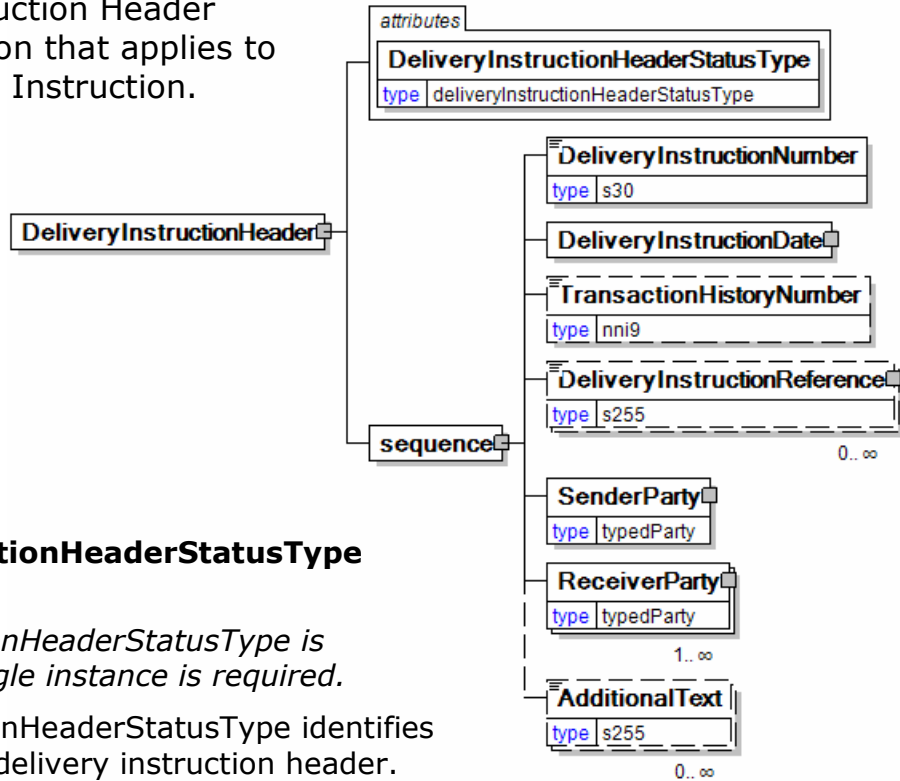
uction Header
on that applies to
Instruction.

attributes
DeliveryInstructionHeaderStatusType
type deliveryInstructionHeaderStatusType

DeliveryInstructionHeader

sequence

DeliveryInstructionNumber
type s30

DeliveryInstructionDate

TransactionHistoryNumber
type nni9

DeliveryInstructionReference
type s255
0.. ∞

SenderParty
type typedParty

ReceiverParty
type typedParty
1.. ∞

AdditionalText
type s255
0.. ∞

tionHeaderStatusType

*nHeaderStatusType is*
*gle instance is required.*

nHeaderStatusType identifies
delivery instruction header.